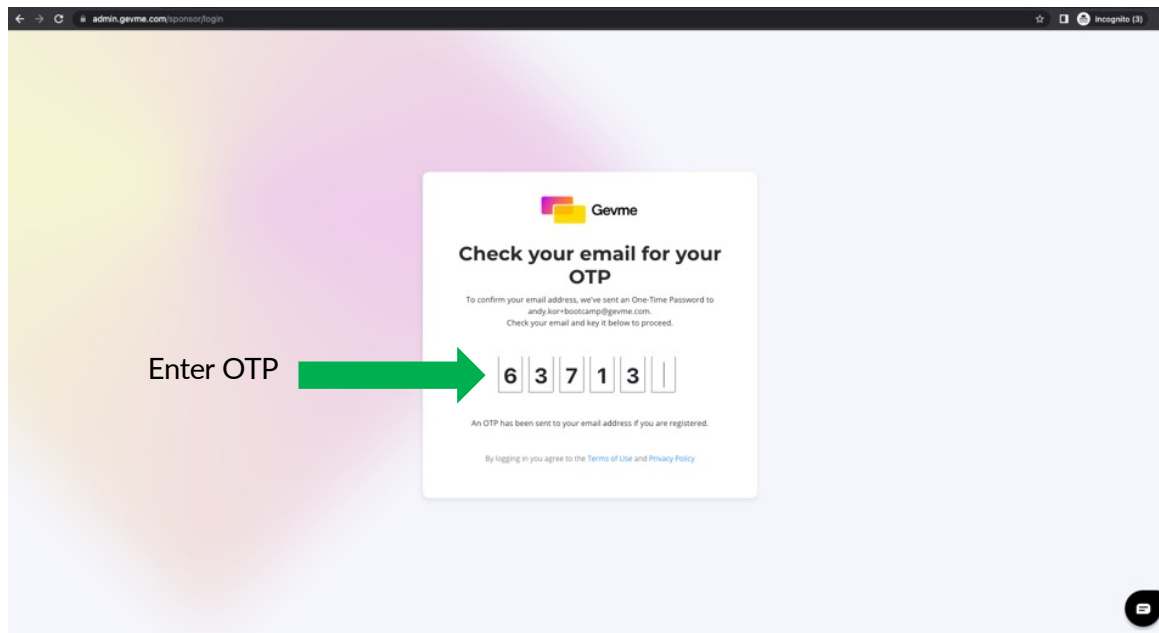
admin.gevme.com/sponsor/login

Incognito (3)

Gevme

Check your email for your OTP

To confirm your email address, we've sent an One-Time Password to andy.kor+bootcamp@gevme.com. Check your email and key it below to proceed.

Enter OTP

6 3 7 1 3

An OTP has been sent to your email address if you are registered.

By logging in you agree to the Terms of Use and Privacy Policy